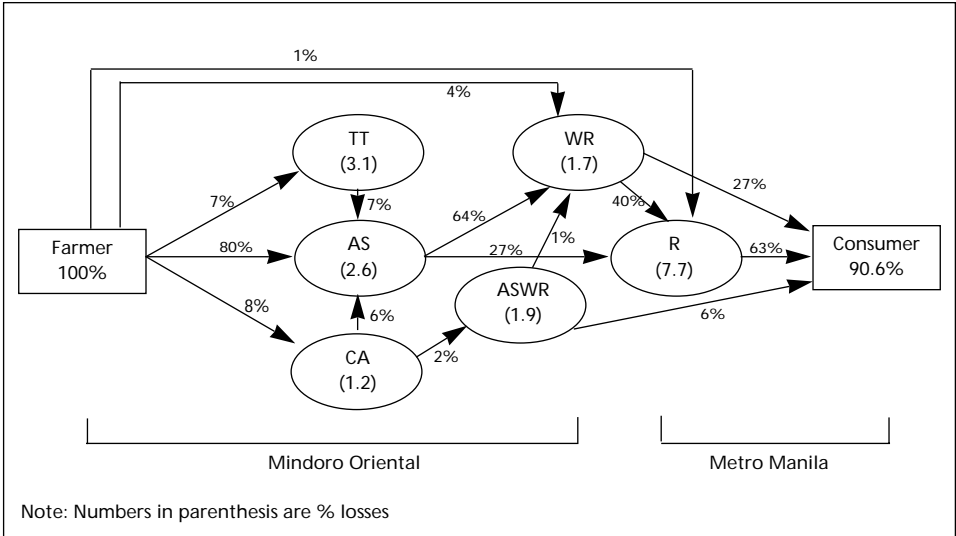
1%

4%

TT (3.1)

WR (1.7)

7%

7%

64%

40%

27%

Farmer 100%

80%

AS (2.6)

27%

1%

R (7.7)

63%

Consumer 90.6%

8%

6%

ASWR (1.9)

6%

CA (1.2)

2%

Mindoro Oriental

Metro Manila

Note: Numbers in parenthesis are % losses